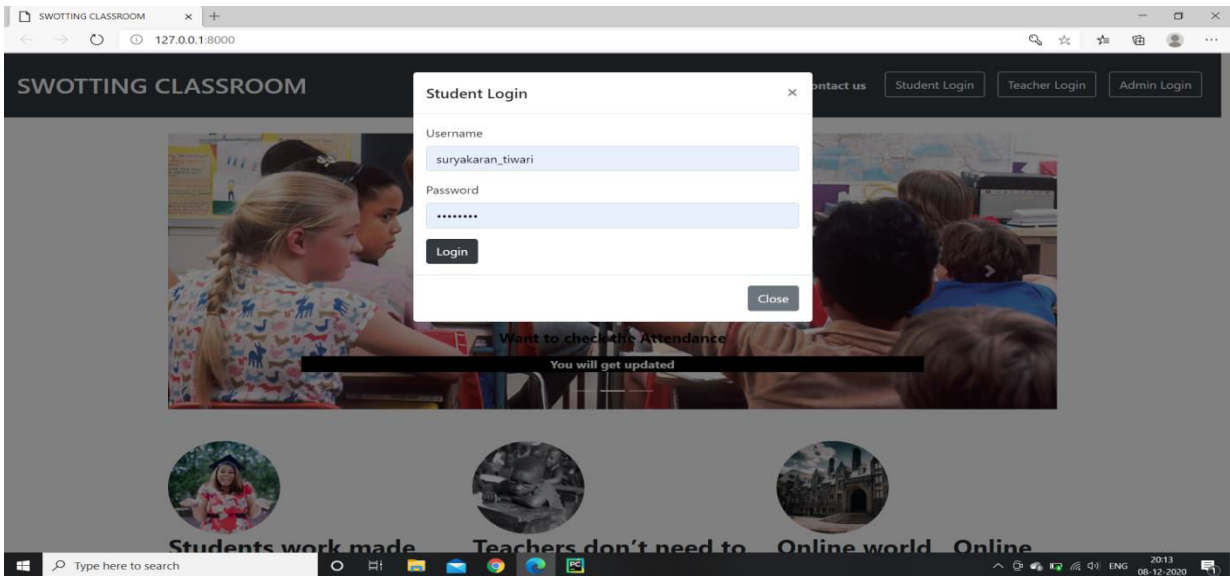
SWOTTING CLASSROOM ×
127.0.0.1:8000

SWOTTING CLASSROOM
ontact us Student Login Teacher Login Admin Login

Student Login ×
Username
suryakaran_tiwari
Password
•••••••••
Login
Close

Want to check the Attendance
You will get updated

Students work made
Teachers don't need to
Online world . Online

Type here to search
ENG 20:13 08-12-2020